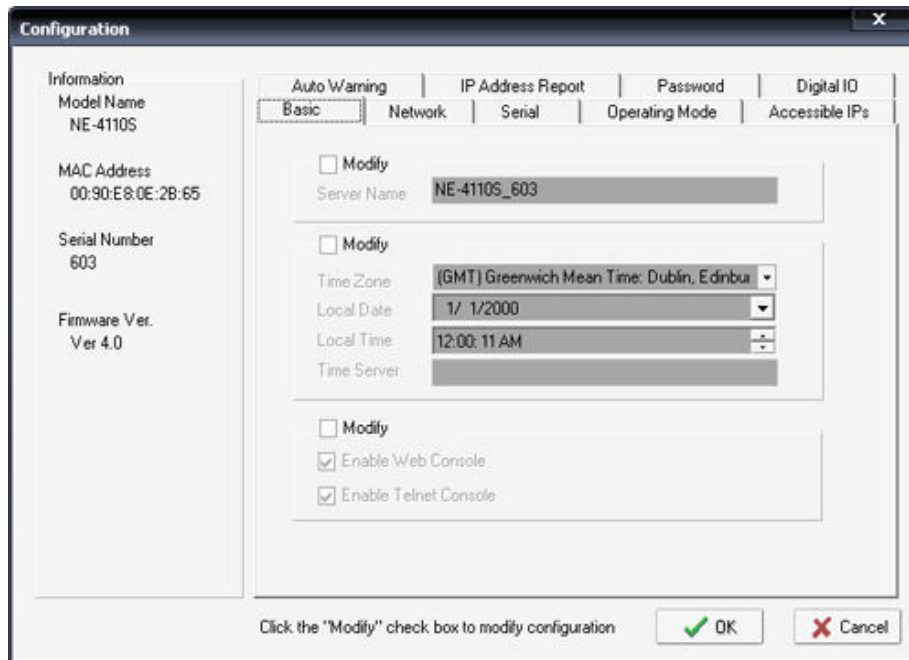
Configuration

Information
Model Name
NE-4110S

MAC Address
00:90:E8:0E:2B:65

Serial Number
603

Firmware Ver.
Ver 4.0

Auto Warning | IP Address Report | Password | Digital IO
Basic | Network | Serial | Operating Mode | Accessible IPs

Modify
Server Name NE-4110S_603

Modify
Time Zone (GMT) Greenwich Mean Time: Dublin, Edinbu
Local Date 1/ 1/2000
Local Time 12:00: 11 AM
Time Server

Modify
Enable Web Console
Enable Telnet Console

Click the "Modify" check box to modify configuration

OK
Cancel